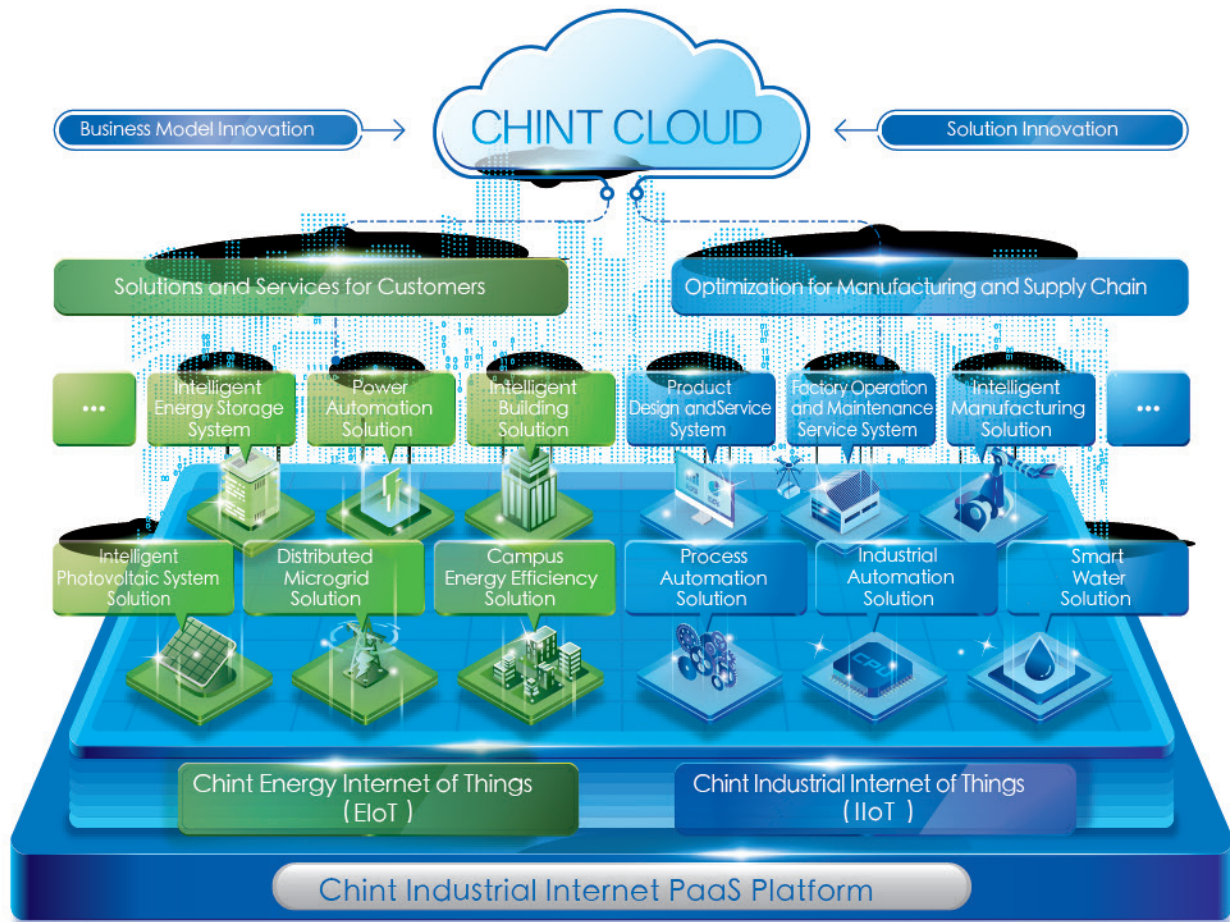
CHINT CLOUD

Business Model Innovation

Solution Innovation

Solutions and Services for Customers

Optimization for Manufacturing and Supply Chain

...

Intelligent Energy Storage System

Power Automation Solution

Intelligent Building Solution

Product Design andService System

Factory Operation and Maintenance Service System

Intelligent Manufacturing Solution

...

Intelligent Photovoltaic System Solution

Distributed Microgrid Solution

Campus Energy Efficiency Solution

Process Automation Solution

Industrial Automation Solution

Smart Water Solution

CPU

Chint Energy Internet of Things (EIoT)

Chint Industrial Internet of Things (IIoT)

Chint Industrial Internet PaaS Platform